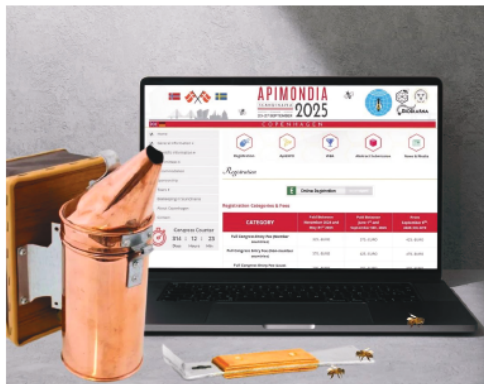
APIMONDIA
2025
COPENHAGEN
Registration
Updates
Q&A
Abstract Submission
News & Media
Registration
Online Registration
Registration Categories & Fees
CATEGORY
Congress Countdown
314 | 12 | 23
Days Hours Min
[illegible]